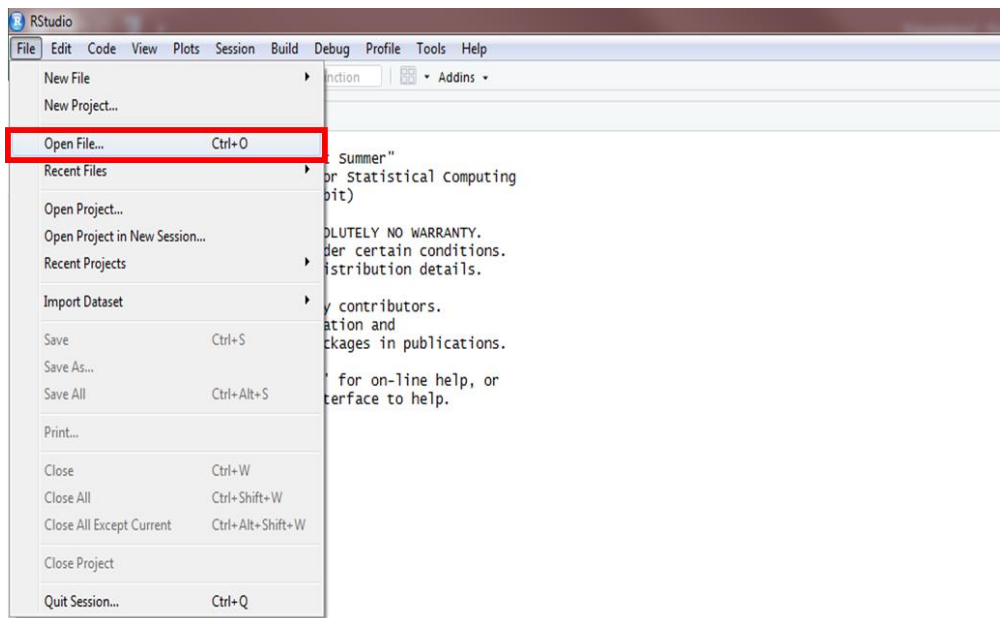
RStudio

File Edit Code View Plots Session Build Debug Profile Tools Help

New File
New Project...
Open File... Ctrl+O
Recent Files
Open Project...
Open Project in New Session...
Recent Projects
Import Dataset
Save Ctrl+S
Save As...
Save All Ctrl+Alt+S
Print...
Close Ctrl+W
Close All Ctrl+Shift+W
Close All Except Current Ctrl+Alt+Shift+W
Close Project
Quit Session... Ctrl+Q

inction
Addins

Summer"
or Statistical Computing
bit)

OLUTELY NO WARRANTY.
der certain conditions.
istribution details.

y contributors.
ation and
ckages in publications.

' for on-line help, or
terface to help.